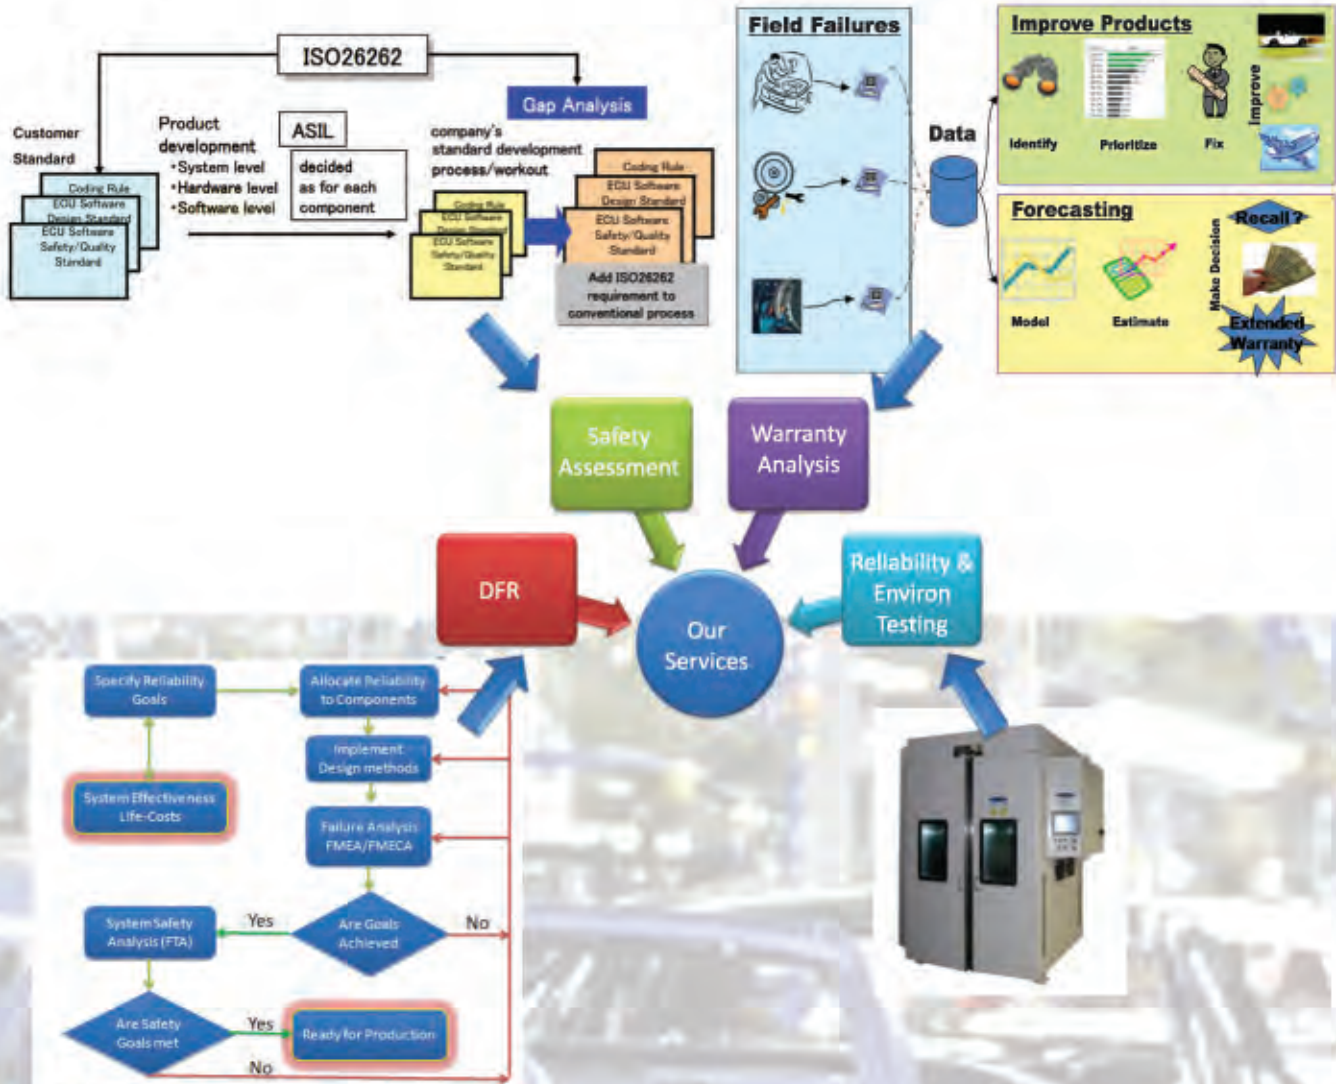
ISO26262

Gap Analysis

Customer Standard

Coding Rule
ECU Software Design Standard
ECU Software Safety/Quality Standard

Product development
•System level
•Hardware level
•Software level

ASIL

decided as for each component

company's standard development process/workout

Coding Rule
ECU Software Design Standard
ECU Software Safety/Quality Standard

Coding Rule
ECU Software Design Standard
ECU Software Safety/Quality Standard

Add ISO26262 requirement to conventional process

Field Failures

Data

Improve Products

Identify

Prioritize

Fix

Improve

Forecasting

Model

Estimate

Make Decision

Recall ?

Extended Warranty

Safety Assessment

Warranty Analysis

DFR

Our Services

Reliability & Environ Testing

Specify Reliability Goals

Allocate Reliability to Components

System Effectiveness Life-Costs

Implement Design methods

Failure Analysis FMEA/FMECA

System Safety Analysis (FTA)

Yes

Are Goals Achieved

No

Are Safety Goals met

Yes

Ready for Production

No